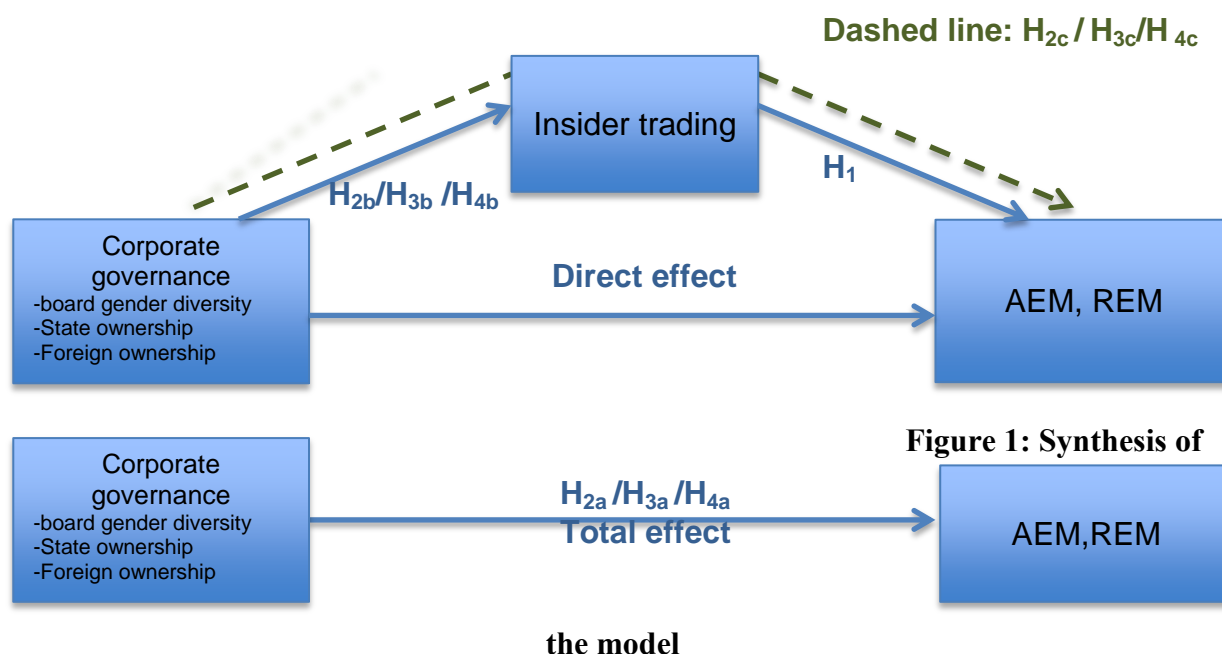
Dashed line: $H_{2c}$ / $H_{3c}$/$H_{4c}$

Insider trading

$H_{2b}$/$H_{3b}$ /$H_{4b}$

$H_1$

Corporate governance
-board gender diversity
-State ownership
-Foreign ownership

Direct effect

AEM, REM

Figure 1: Synthesis of

Corporate governance
-board gender diversity
-State ownership
-Foreign ownership

$H_{2a}$ /$H_{3a}$ /$H_{4a}$
Total effect

AEM,REM

the model